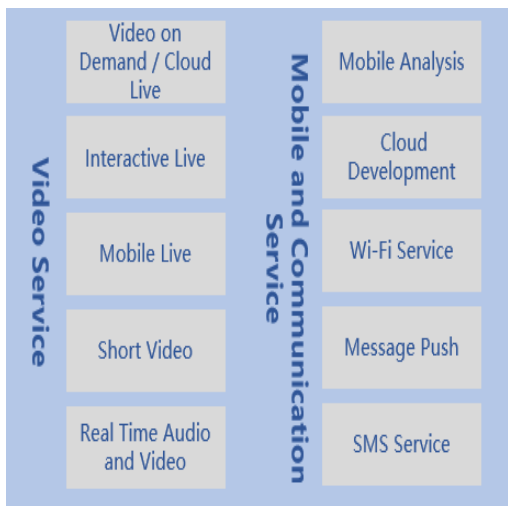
Video Service

Video on Demand / Cloud Live

Interactive Live

Mobile Live

Short Video

Real Time Audio and Video

Mobile and Communication Service

Mobile Analysis

Cloud Development

Wi-Fi Service

Message Push

SMS Service